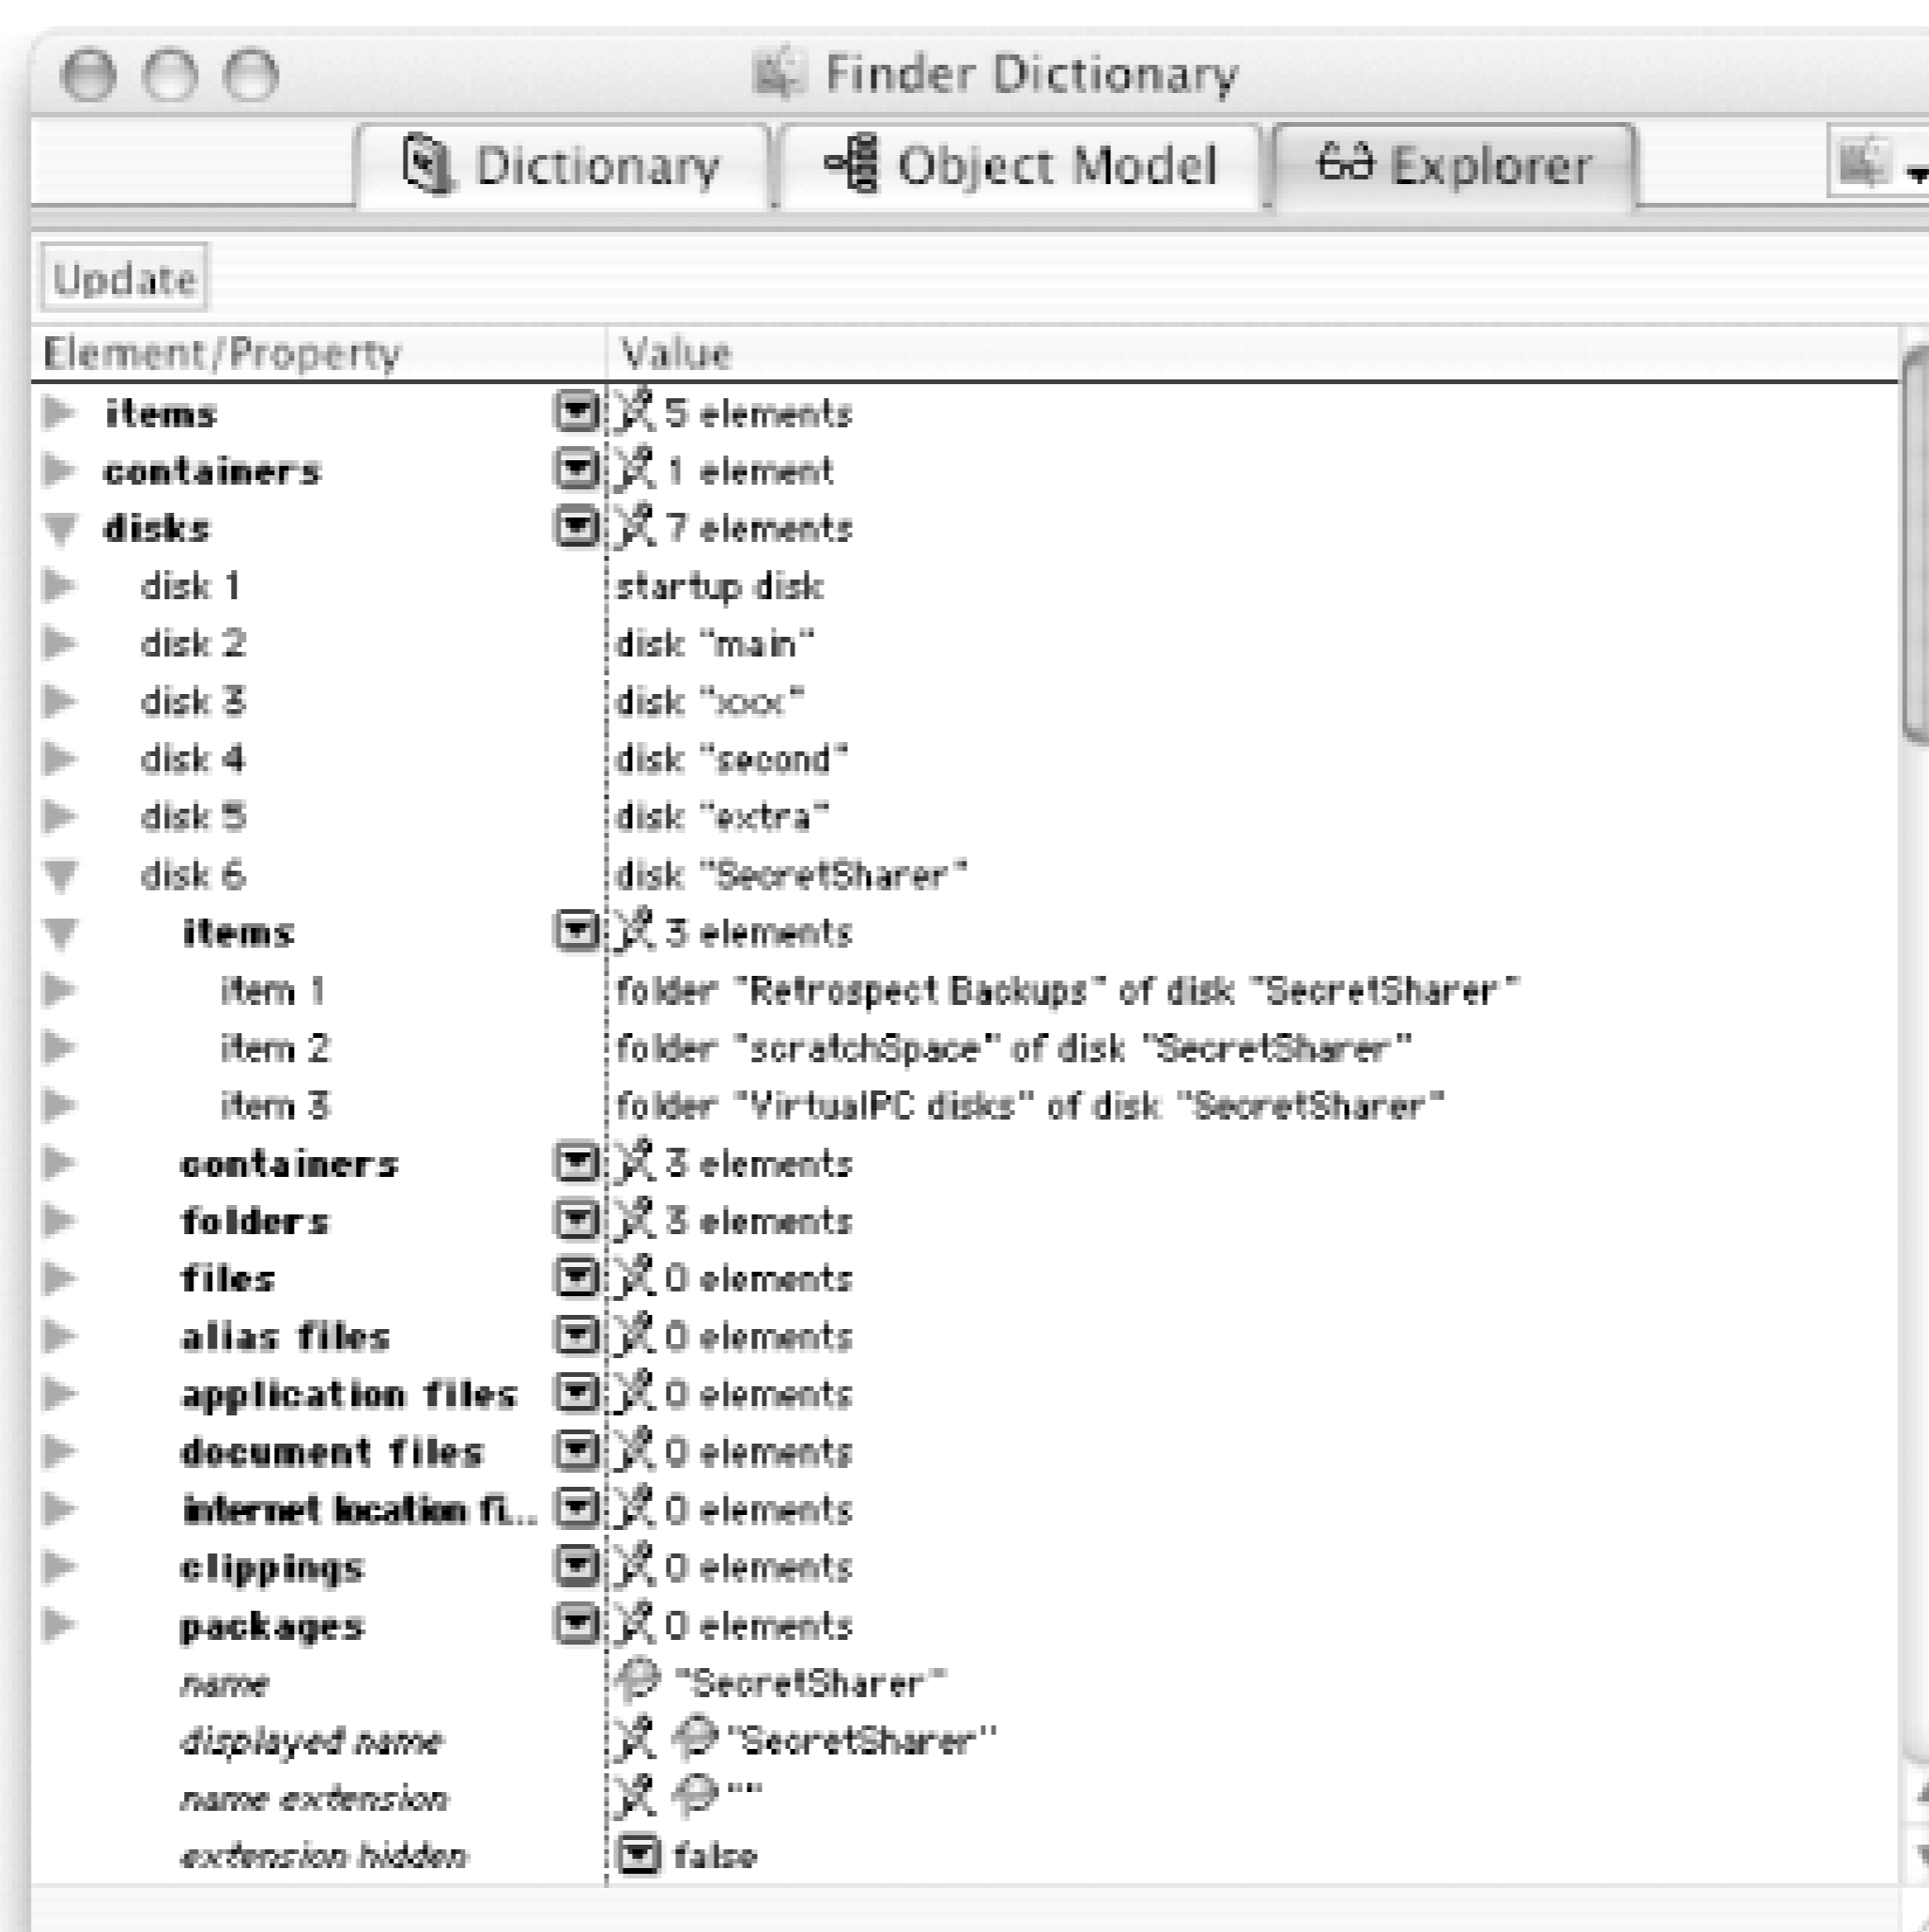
Finder Dictionary

Dictionary Object Model Explorer

Update

| Element/Property | Value |
|---|---|
| items | 5 elements |
| containers | 1 element |
| disks | 7 elements |
| disk 1 | startup disk |
| disk 2 | disk "main" |
| disk 3 | disk "xxx" |
| disk 4 | disk "second" |
| disk 5 | disk "extra" |
| disk 6 | disk "SecretSharer" |
| items | 3 elements |
| item 1 | folder "Retrospect Backups" of disk "SecretSharer" |
| item 2 | folder "scratchSpace" of disk "SecretSharer" |
| item 3 | folder "VirtualPC disks" of disk "SecretSharer" |
| containers | 3 elements |
| folders | 3 elements |
| files | 0 elements |
| alias files | 0 elements |
| application files | 0 elements |
| document files | 0 elements |
| internet location fi... | 0 elements |
| clippings | 0 elements |
| packages | 0 elements |
| name | "SecretSharer" |
| displayed name | "SecretSharer" |
| name extension | "" |
| extension hidden | false |